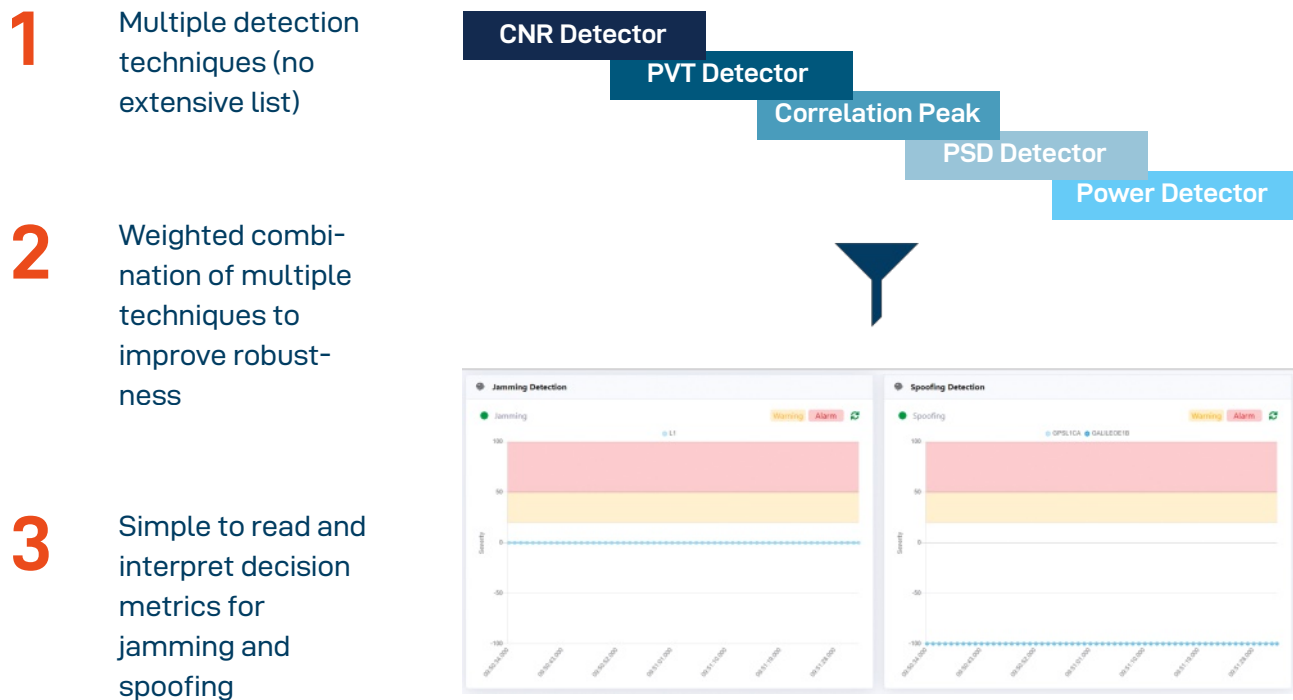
1 Multiple detection techniques (no extensive list)

2 Weighted combination of multiple techniques to improve robustness

3 Simple to read and interpret decision metrics for jamming and spoofing

CNR Detector
PVT Detector
Correlation Peak
PSD Detector
Power Detector

Jamming Detection
Jamming
Warning Alarm
L1
100
50
0
-50
-100
Severity
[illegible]

Spoofing Detection
Spoofing
Warning Alarm
GPSL1CA GALILEOE1B
100
50
0
-50
-100
Severity
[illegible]